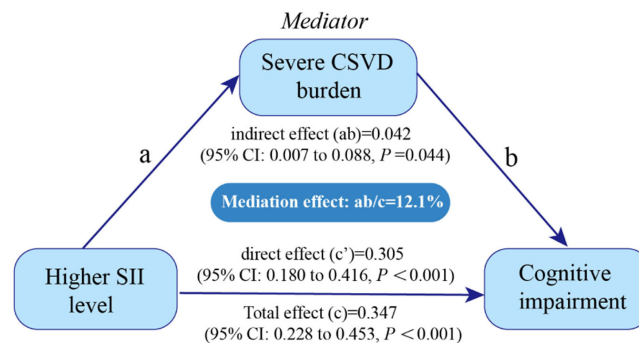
Mediator

Severe CSVD burden

a

b

indirect effect (ab)=0.042
(95% CI: 0.007 to 0.088, $P$ =0.044)

Mediation effect: ab/c=12.1%

Higher SII level

direct effect (c’)=0.305
(95% CI: 0.180 to 0.416, $P$ < 0.001)

Cognitive impairment

Total effect (c)=0.347
(95% CI: 0.228 to 0.453, $P$ < 0.001)